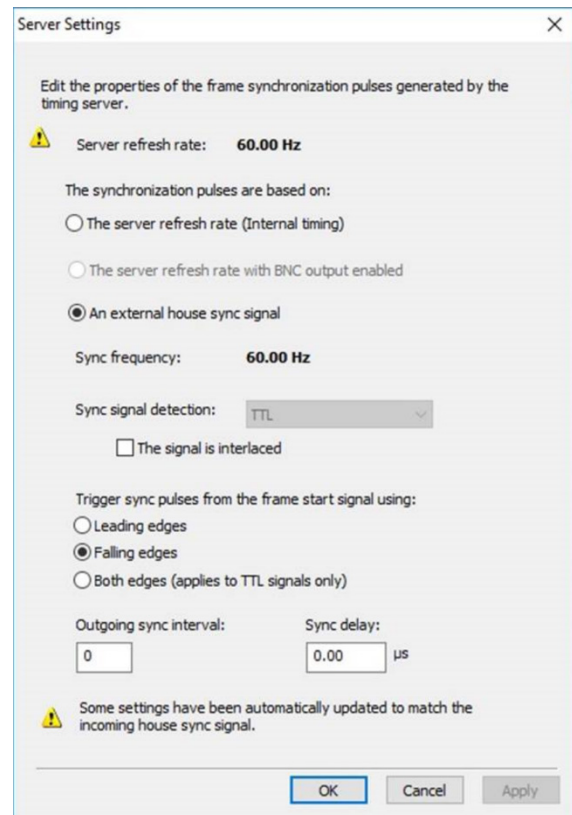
Server Settings

×

Edit the properties of the frame synchronization pulses generated by the timing server.

Server refresh rate: 60.00 Hz

The synchronization pulses are based on:

The server refresh rate (Internal timing)

The server refresh rate with BNC output enabled

An external house sync signal

Sync frequency: 60.00 Hz

Sync signal detection: TTL

The signal is interlaced

Trigger sync pulses from the frame start signal using:

Leading edges

Falling edges

Both edges (applies to TTL signals only)

Outgoing sync interval: 0

Sync delay: 0.00 µs

Some settings have been automatically updated to match the incoming house sync signal.

OK Cancel Apply